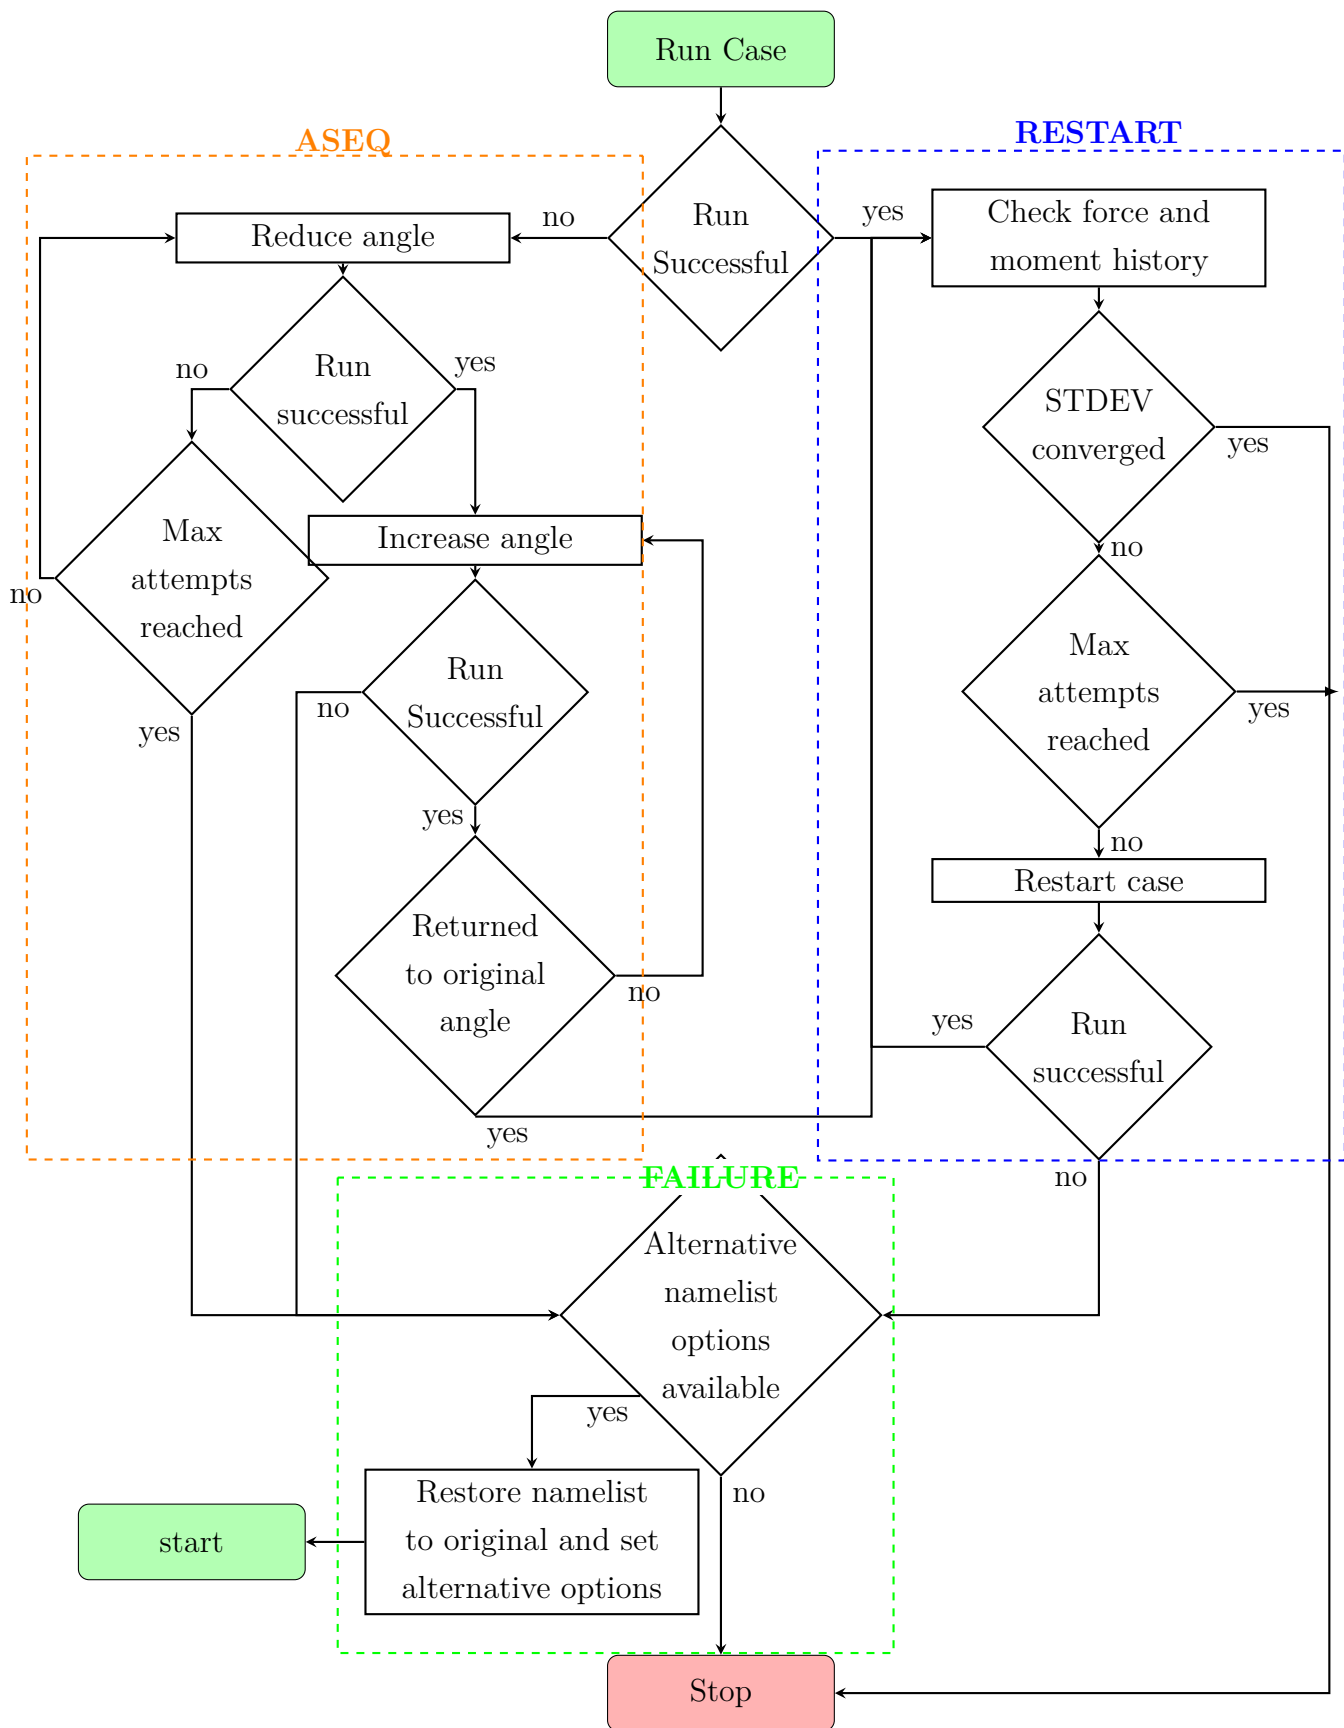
Run Case

ASEQ

RESTART

no

Run Successful

yes

Reduce angle

Check force and moment history

no

Run successful

yes

STDEV converged

yes

Max attempts reached

Increase angle

no

no

Max attempts reached

yes

Run Successful

no

yes

yes

no

Restart case

Returned to original angle

no

yes

Run successful

yes

no

FAILURE

Alternative namelist options available

yes

Restore namelist to original and set alternative options

no

start

Stop